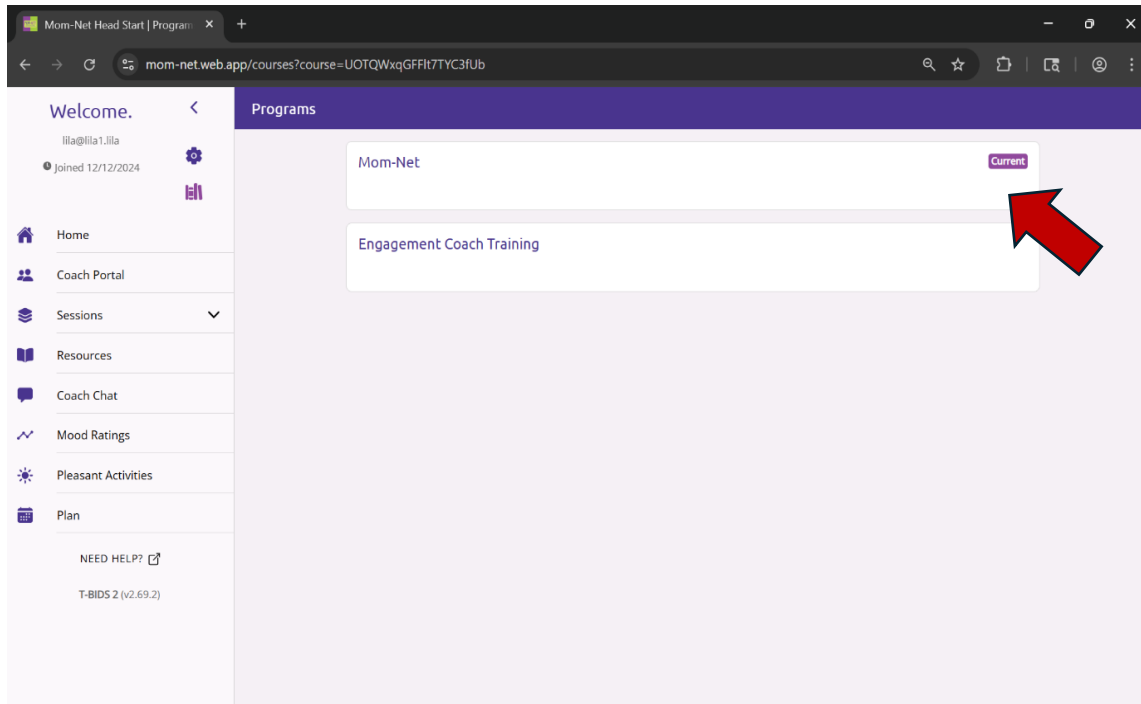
Mom-Net Head Start | Program

mom-net.web.app/courses?course=UOTQWxqGFFIt7TYC3fUb

Welcome.

lila@lila1.lila

Joined 12/12/2024

Home

Coach Portal

Sessions

Resources

Coach Chat

Mood Ratings

Pleasant Activities

Plan

NEED HELP?

T-BIDS 2 (v2.69.2)

Programs

Mom-Net

Current

Engagement Coach Training